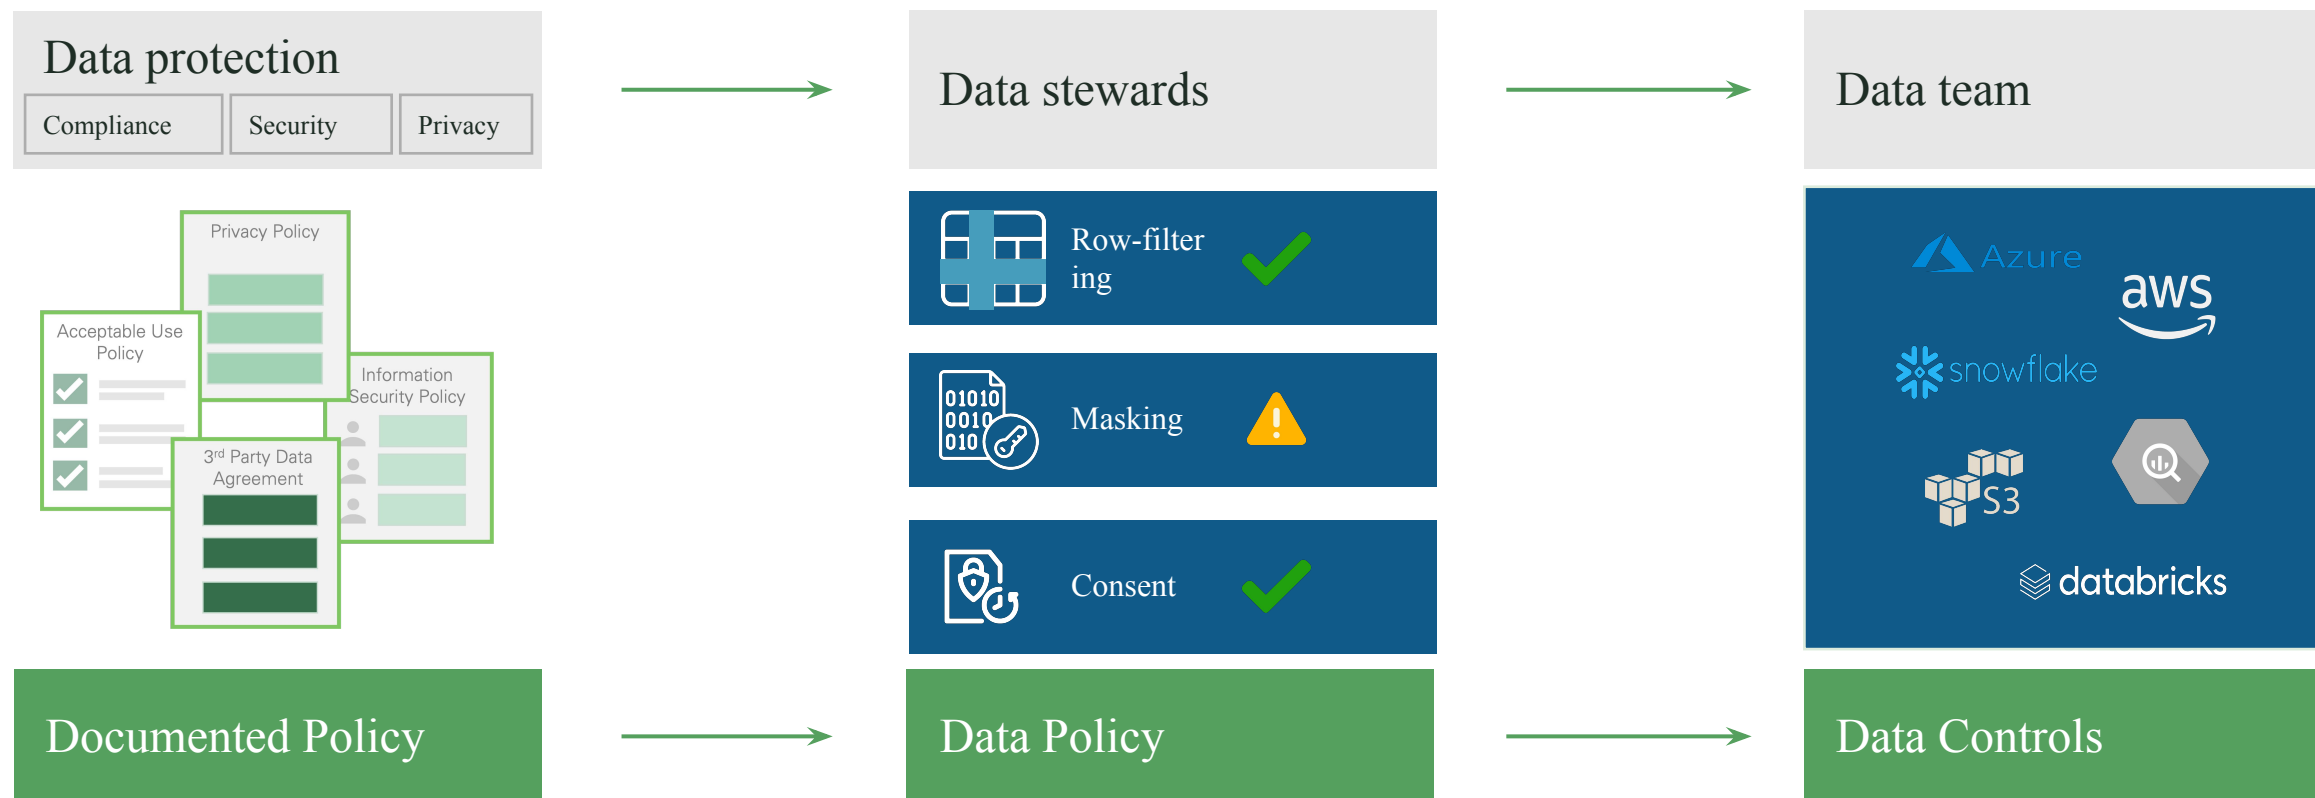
Data protection

| Compliance | Security | Privacy |
|---|---|---|

Privacy Policy

Acceptable Use Policy

Information Security Policy

3rd Party Data Agreement

Documented Policy

Data stewards

Row-filtering

Masking

Consent

Data Policy

Data team

Azure

aws

snowflake

S3

databricks

Data Controls